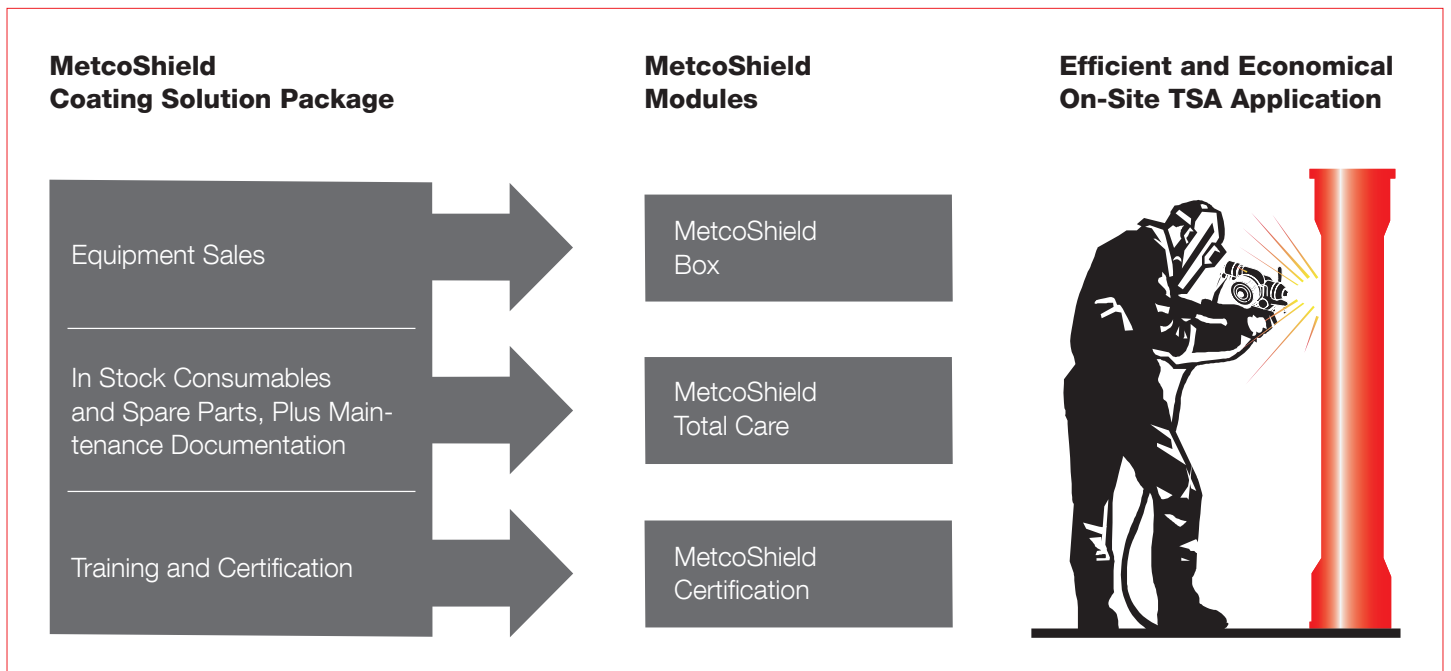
MetcoShield
Coating Solution Package

MetcoShield
Modules

Efficient and Economical
On-Site TSA Application

Equipment Sales

In Stock Consumables and Spare Parts, Plus Maintenance Documentation

Training and Certification

MetcoShield
Box

MetcoShield
Total Care

MetcoShield
Certification